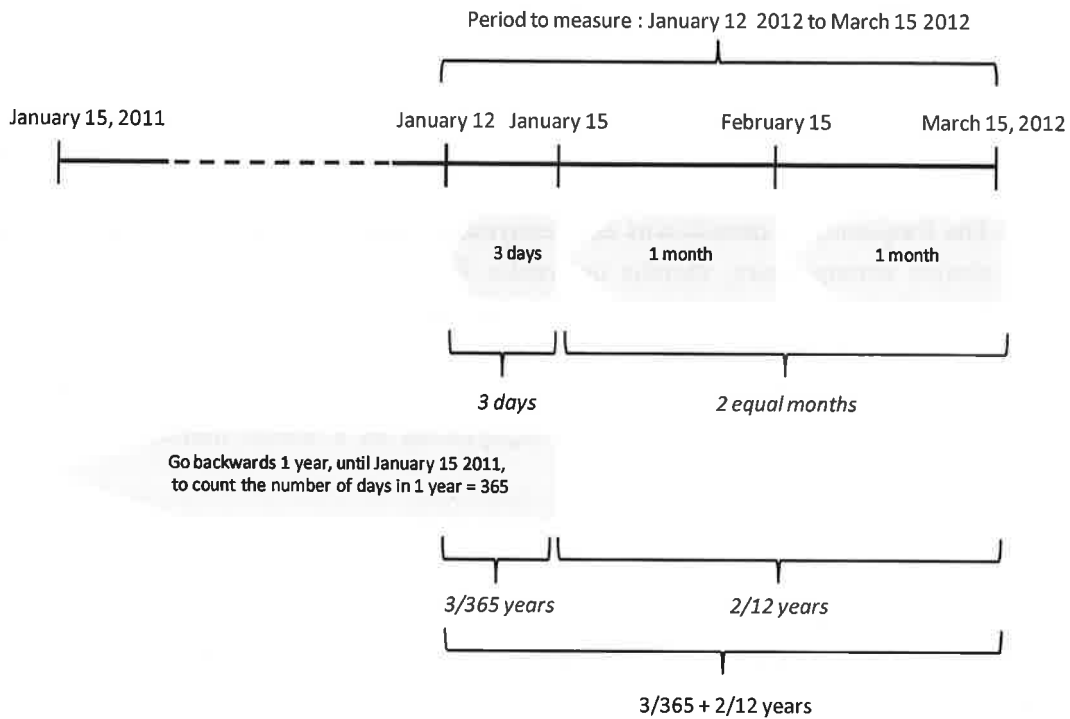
Period to measure : January 12 2012 to March 15 2012

January 15, 2011

January 12

January 15

February 15

March 15, 2012

3 days

1 month

1 month

3 days

2 equal months

Go backwards 1 year, until January 15 2011, to count the number of days in 1 year = 365

3/365 years

2/12 years

3/365 + 2/12 years